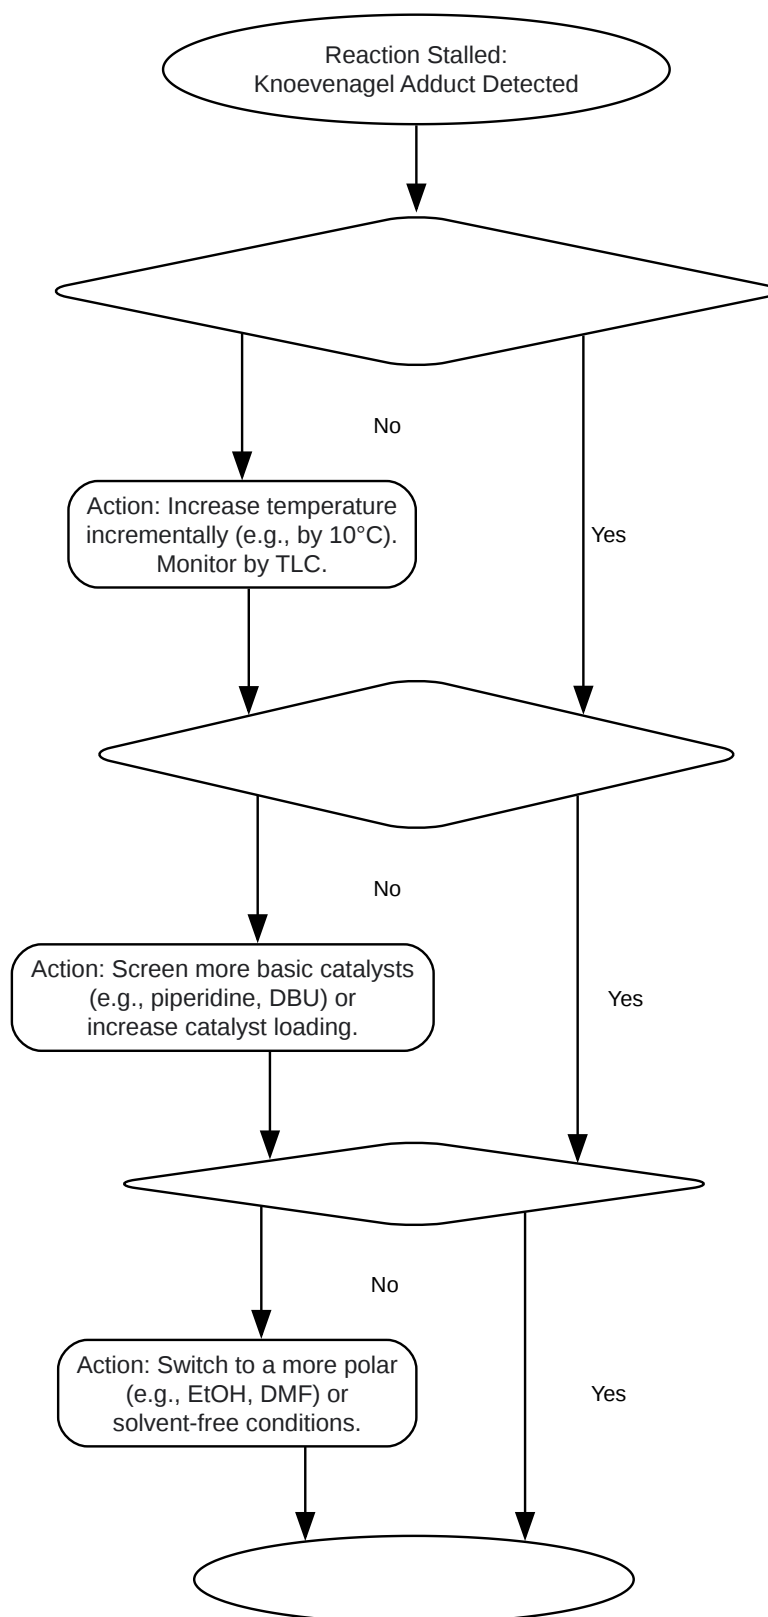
Reaction Stalled:
Knoevenagel Adduct Detected

No

Action: Increase temperature incrementally (e.g., by 10°C). Monitor by TLC.

Yes

No

Action: Screen more basic catalysts (e.g., piperidine, DBU) or increase catalyst loading.

Yes

No

Action: Switch to a more polar (e.g., EtOH, DMF) or solvent-free conditions.

Yes